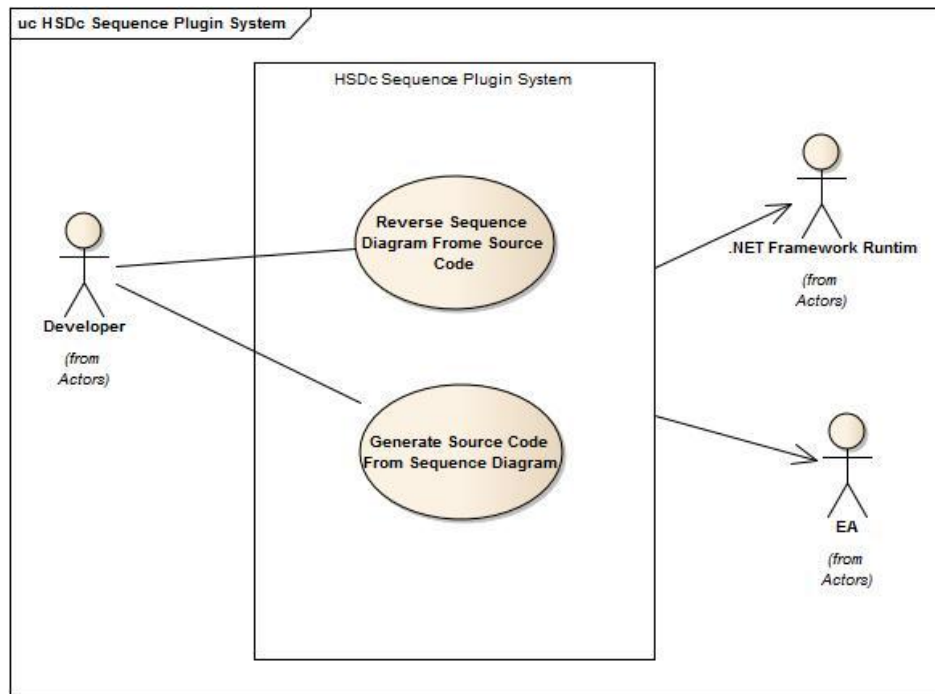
uc HSDc Sequence Plugin System

HSDc Sequence Plugin System

Developer

(from Actors)

Reverse Sequence Diagram Frome Source Code

Generate Source Code From Sequence Diagram

.NET Framework Runtim

(from Actors)

EA

(from Actors)